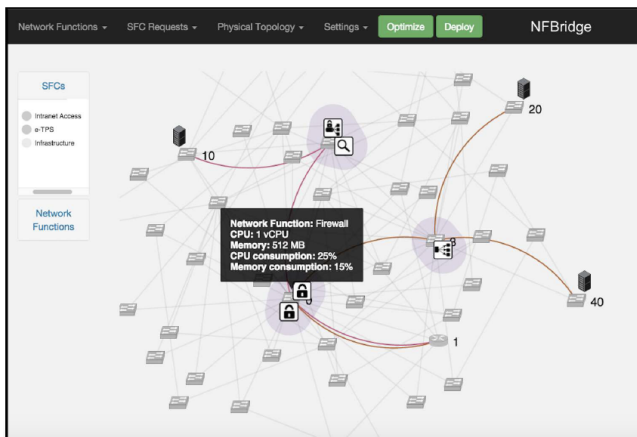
Network Functions ▾ SFC Requests ▾ Physical Topology ▾ Settings ▾ Optimize Deploy NFBridge

SFCs

Intranet Access
e-TPS
Infrastructure

Network Functions

10

20

Network Function: Firewall
CPU: 1 vCPU
Memory: 512 MB
CPU consumption: 25%
Memory consumption: 15%

3

6

40

1